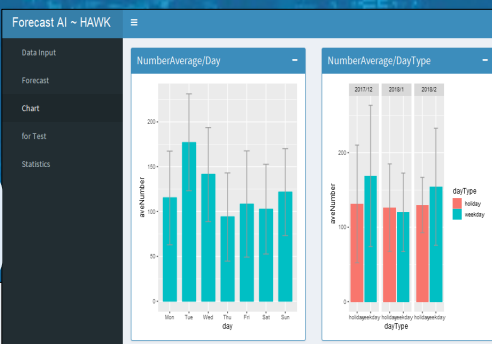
Forecast AI ~ HAWK
≡

Data Input
Forecast
Chart
for Test
Statistics

NumberAverage/Day
-
200
150
100
50
0
aveNumber
Mon Tue Wed Thu Fri Sat Sun
day

NumberAverage/DayType
-
2017/12
2018/1
2018/2
200
100
0
aveNumber
holidayweekday holidayweekday holidayweekday
dayType
dayType
holiday
weekday